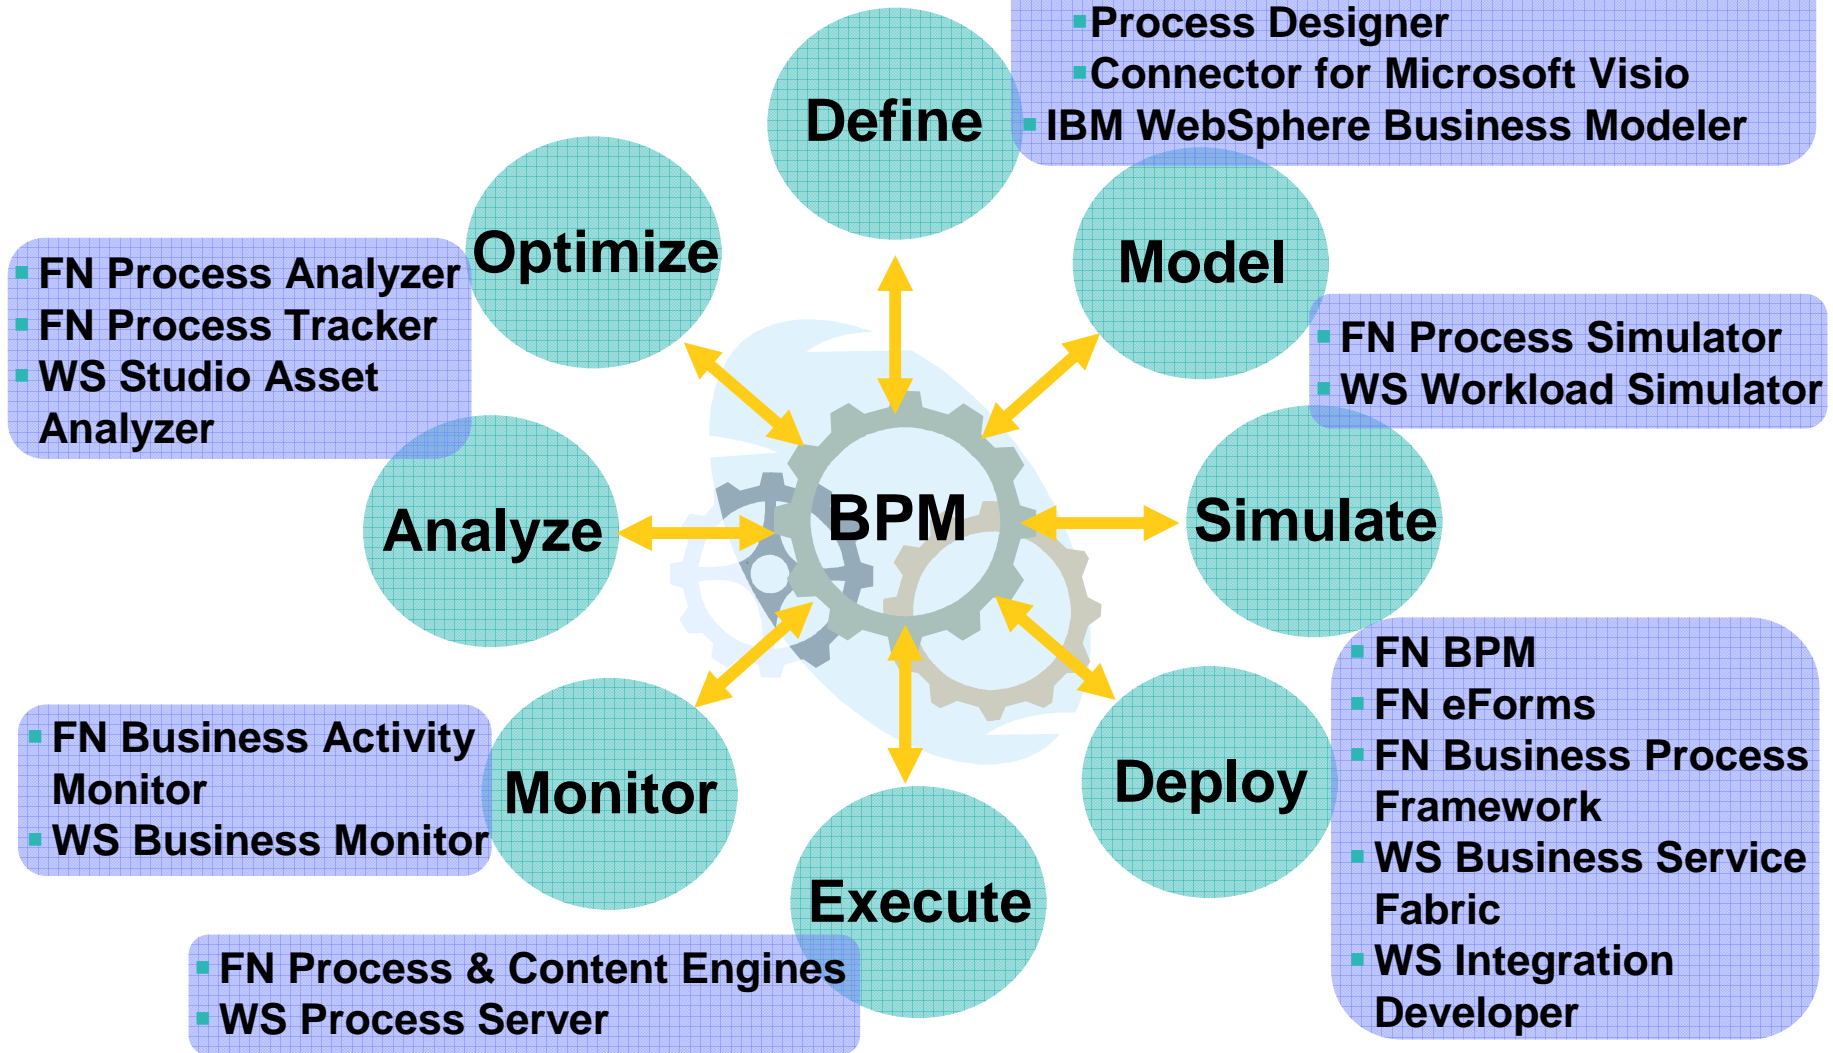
Process Designer
Connector for Microsoft Visio
IBM WebSphere Business Modeler

Define

Optimize

Model

FN Process Analyzer
FN Process Tracker
WS Studio Asset Analyzer

FN Process Simulator
WS Workload Simulator

Analyze

BPM

Simulate

FN BPM
FN eForms
FN Business Process Framework
WS Business Service Fabric
WS Integration Developer

FN Business Activity Monitor
WS Business Monitor

Monitor

Deploy

Execute

FN Process & Content Engines
WS Process Server